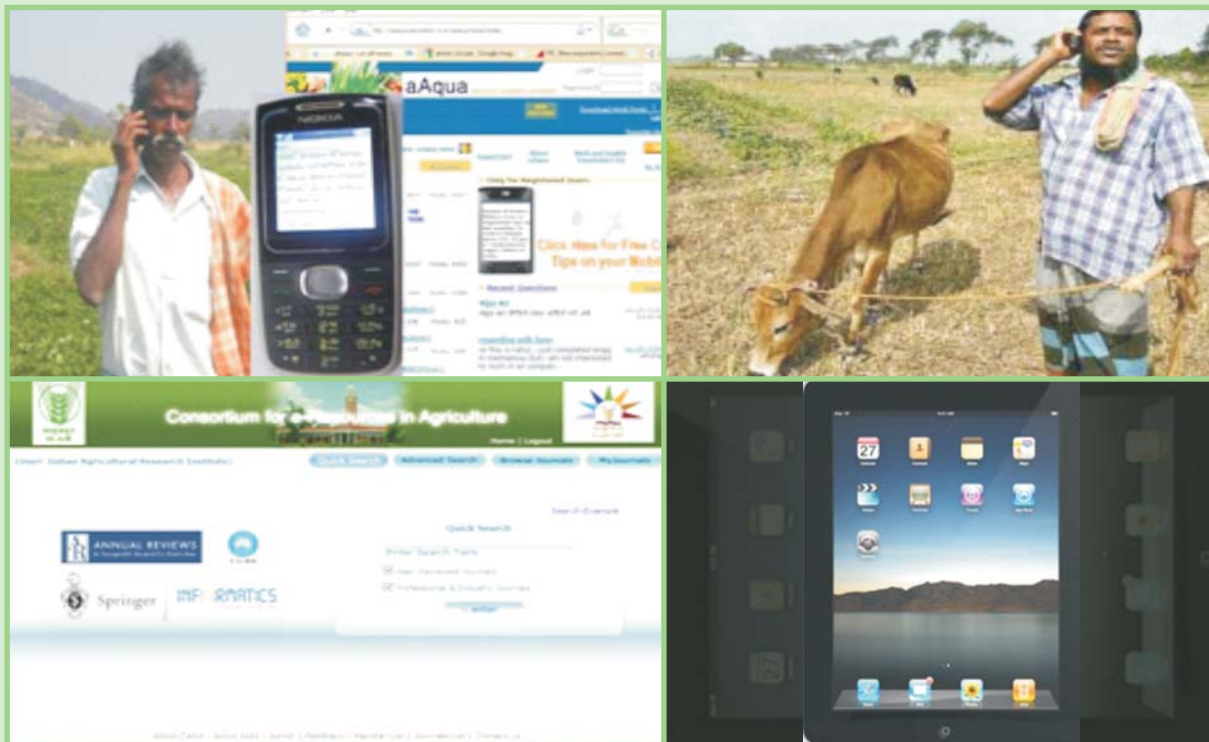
NOKIA

aAqua

Only for Registered Users

Click Here for Free Crop Tips on your Mobile

Recent Questions

Consortium for e-Resources in Agriculture

Home | Logout

User: Indian Agricultural Research Institute

Quick Search

Advanced Search

Browse Journals

My Journals

Search Example

Quick Search

Enter Search Term

Peer Reviewed Journals

Professional & Industry Journals

ANNUAL REVIEWS

Springer

INFORMATICS

27